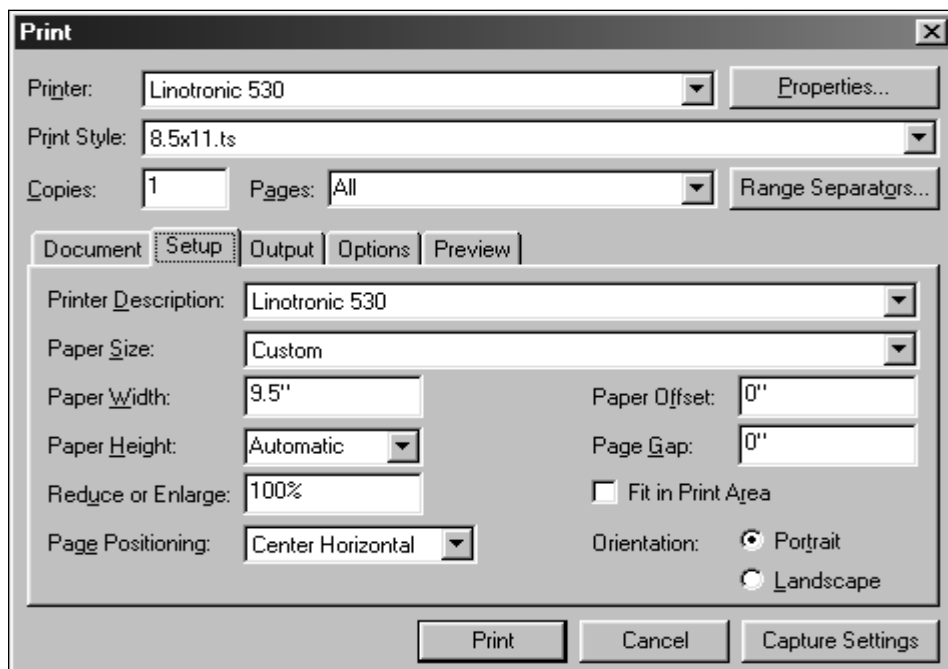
Print

Printer: Linotronic 530

Properties...

Print Style: 8.5x11.ts

Copies: 1

Pages: All

Range Separators...

Document | Setup | Output | Options | Preview

Printer Description: Linotronic 530

Paper Size: Custom

Paper Width: 9.5"

Paper Offset: 0"

Paper Height: Automatic

Page Gap: 0"

Reduce or Enlarge: 100%

Fit in Print Area

Page Positioning: Center Horizontal

Orientation: Portrait

Landscape

Print

Cancel

Capture Settings